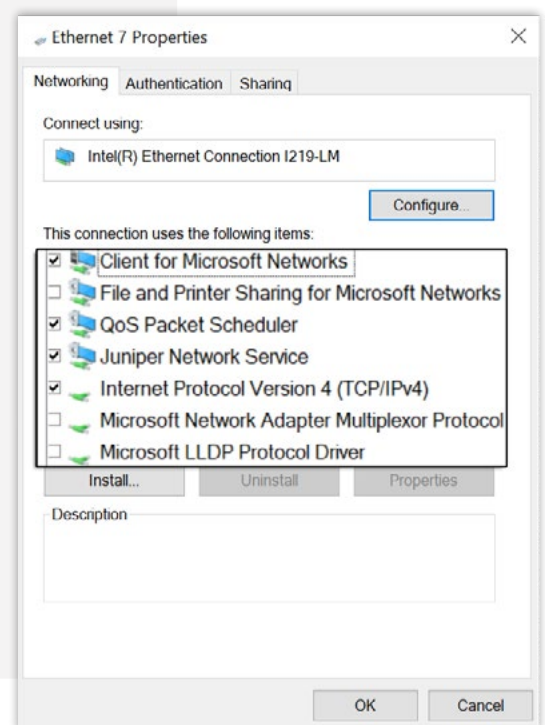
Ethernet 7 Properties

Networking Authentication Sharing

Connect using:

Intel(R) Ethernet Connection I219-LM

Configure...

This connection uses the following items:

☑ Client for Microsoft Networks
☐ File and Printer Sharing for Microsoft Networks
☑ QoS Packet Scheduler
☑ Juniper Network Service
☑ Internet Protocol Version 4 (TCP/IPv4)
☐ Microsoft Network Adapter Multiplexor Protocol
☐ Microsoft LLDP Protocol Driver

Install... Uninstall Properties

Description

OK Cancel